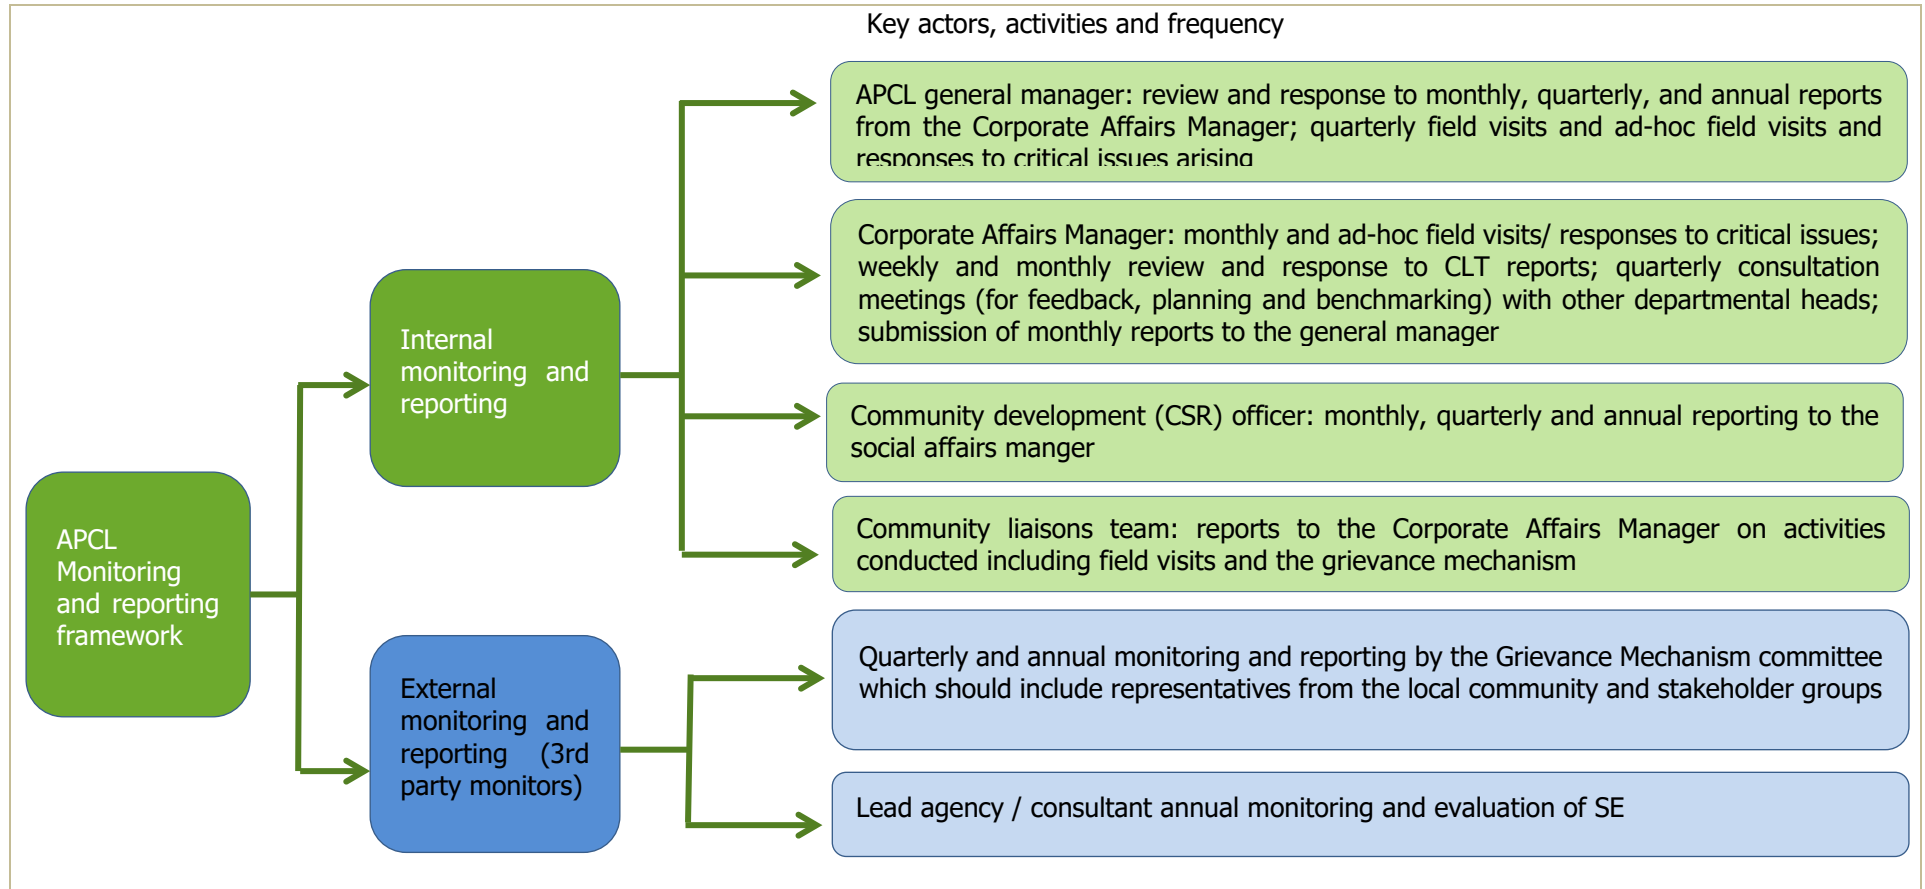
Key actors, activities and frequency

APCL Monitoring and reporting framework

Internal monitoring and reporting

External monitoring and reporting (3rd party monitors)

APCL general manager: review and response to monthly, quarterly, and annual reports from the Corporate Affairs Manager; quarterly field visits and ad-hoc field visits and responses to critical issues arising

Corporate Affairs Manager: monthly and ad-hoc field visits/ responses to critical issues; weekly and monthly review and response to CLT reports; quarterly consultation meetings (for feedback, planning and benchmarking) with other departmental heads; submission of monthly reports to the general manager

Community development (CSR) officer: monthly, quarterly and annual reporting to the social affairs manger

Community liaisons team: reports to the Corporate Affairs Manager on activities conducted including field visits and the grievance mechanism

Quarterly and annual monitoring and reporting by the Grievance Mechanism committee which should include representatives from the local community and stakeholder groups

Lead agency / consultant annual monitoring and evaluation of SE